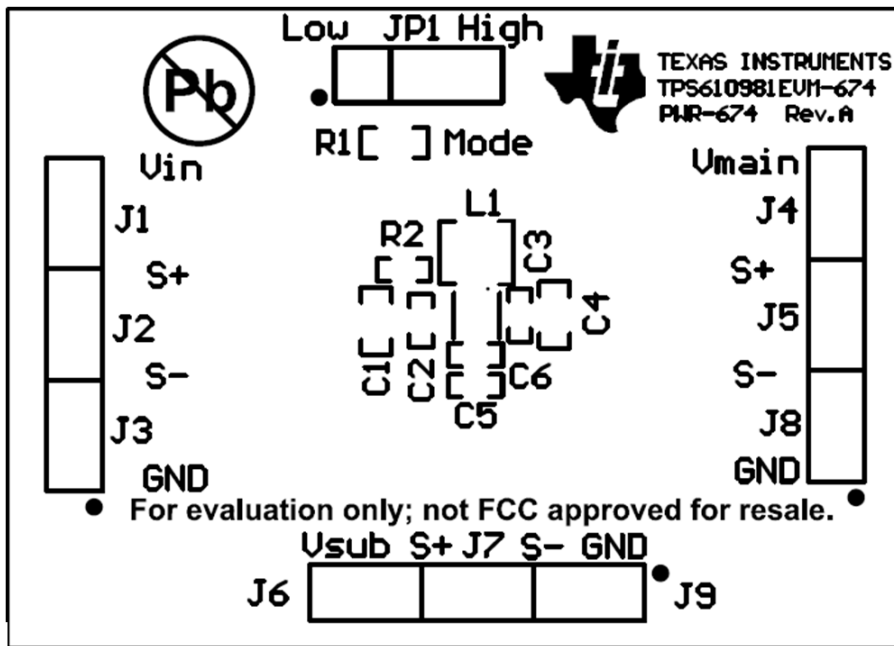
Low JP1 High

Pb

TEXAS INSTRUMENTS
TPS61098IEVM-674
PWR-674 Rev.A

R1 Mode

Vin

J1

S+

J2

S-

J3

GND

L1

R2

C3

C4

C1

C2

C6

C5

Vmain

J4

S+

J5

S-

J8

GND

For evaluation only; not FCC approved for resale.

Vsub S+ J7 S- GND

J6

J9